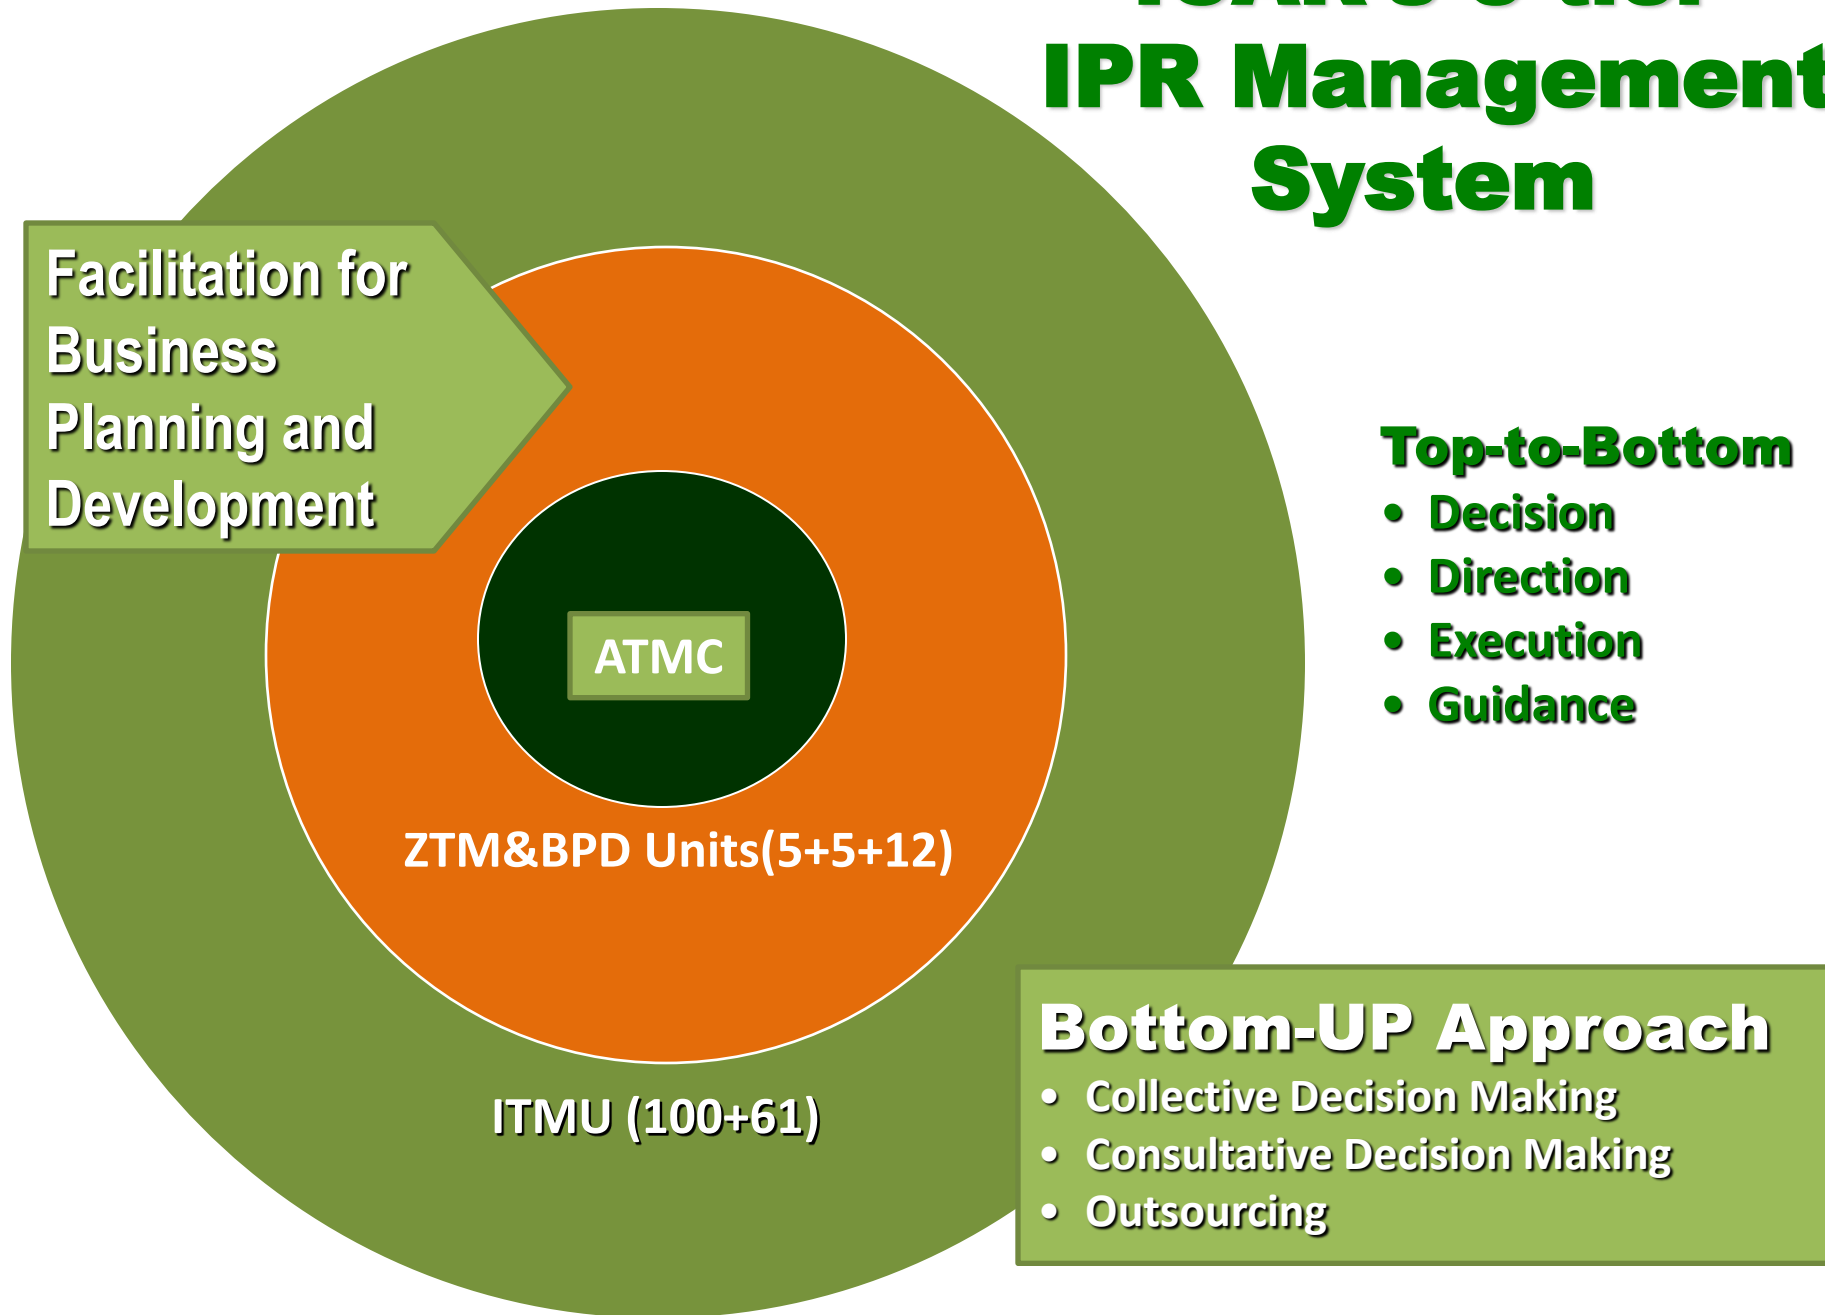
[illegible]
IPR Management
System

Facilitation for Business Planning and Development

ATMC

ZTM&BPD Units(5+5+12)

ITMU (100+61)

Top-to-Bottom
- Decision
- Direction
- Execution
- Guidance

Bottom-UP Approach
- Collective Decision Making
- Consultative Decision Making
- Outsourcing